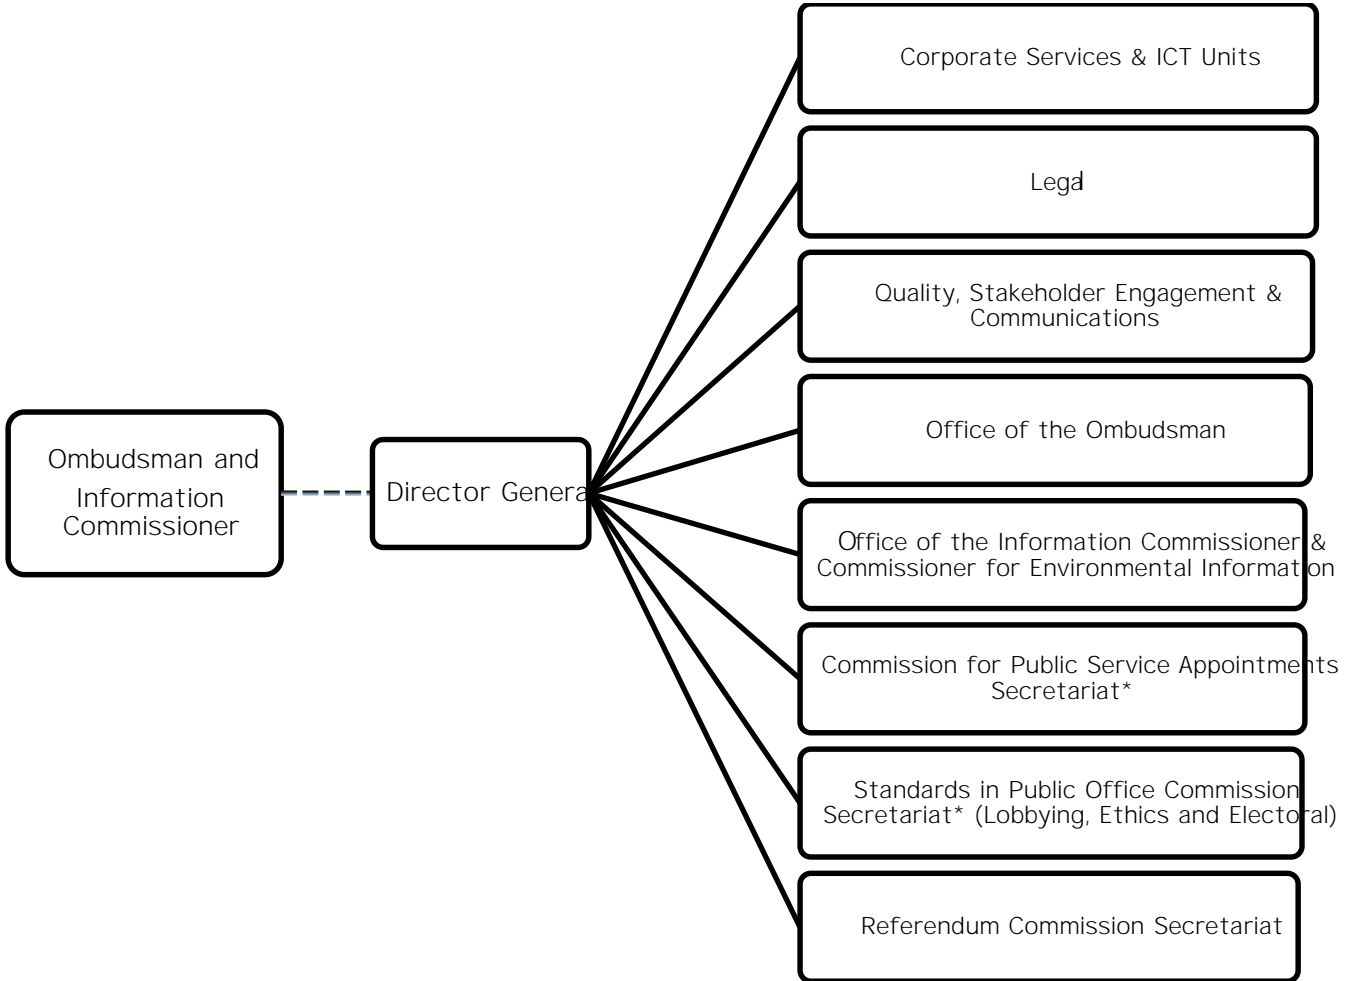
Ombudsman and Information Commissioner

Director General

Corporate Services & ICT Units

Legal

Quality, Stakeholder Engagement & Communications

Office of the Ombudsman

Office of the Information Commissioner & Commissioner for Environmental Information

Commission for Public Service Appointments Secretariat*

Standards in Public Office Commission Secretariat* (Lobbying, Ethics and Electoral)

Referendum Commission Secretariat